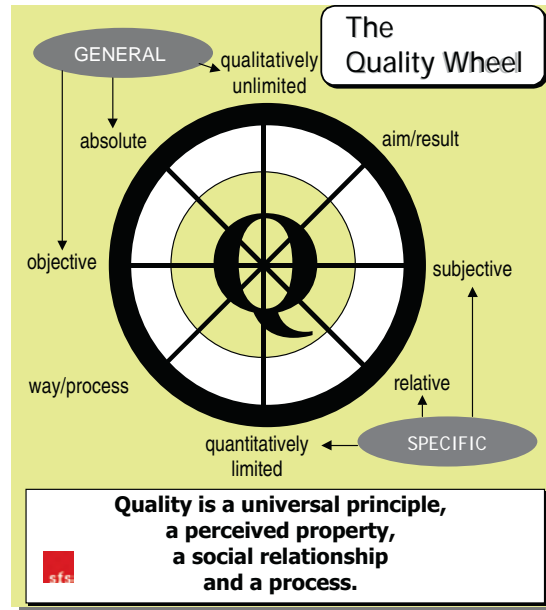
The Quality Wheel

GENERAL

qualitatively unlimited

absolute

aim/result

objective

Q

subjective

way/process

relative

quantitatively limited

SPECIFIC

Quality is a universal principle, a perceived property, a social relationship and a process.

sfs